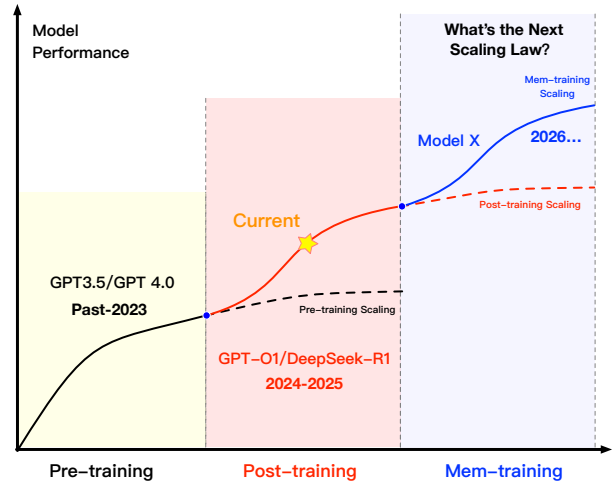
Model Performance

What's the Next Scaling Law?

Mem-training Scaling

Model X

2026...

Post-training Scaling

Current

GPT3.5/GPT 4.0

Past-2023

Pre-training Scaling

GPT-O1/DeepSeek-R1

2024-2025

Pre-training

Post-training

Mem-training